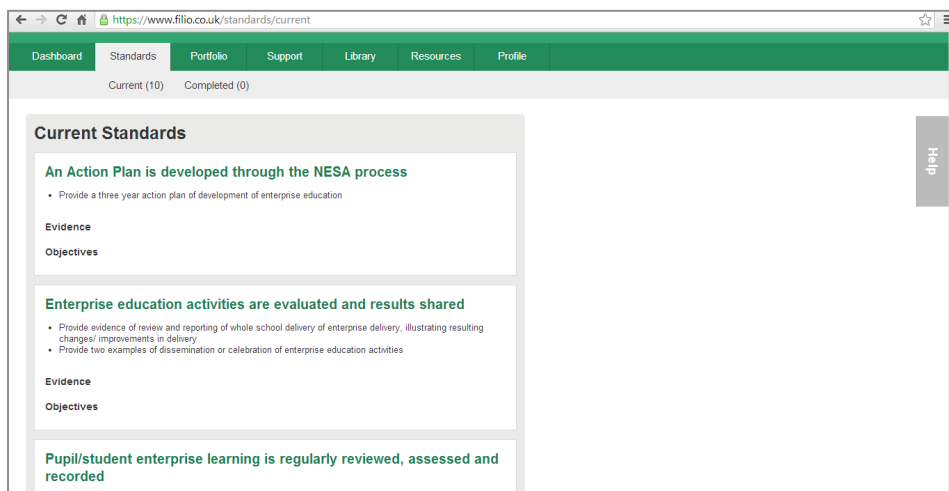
https://www.filio.co.uk/standards/current

Dashboard
Standards
Portfolio
Support
Library
Resources
Profile

Current (10)
Completed (0)

Help

Current Standards

An Action Plan is developed through the NESA process

- Provide a three year action plan of development of enterprise education

Evidence

Objectives

Enterprise education activities are evaluated and results shared

- Provide evidence of review and reporting of whole school delivery of enterprise delivery, illustrating resulting changes/ improvements in delivery
- Provide two examples of dissemination or celebration of enterprise education activities

Evidence

Objectives

Pupil/student enterprise learning is regularly reviewed, assessed and recorded